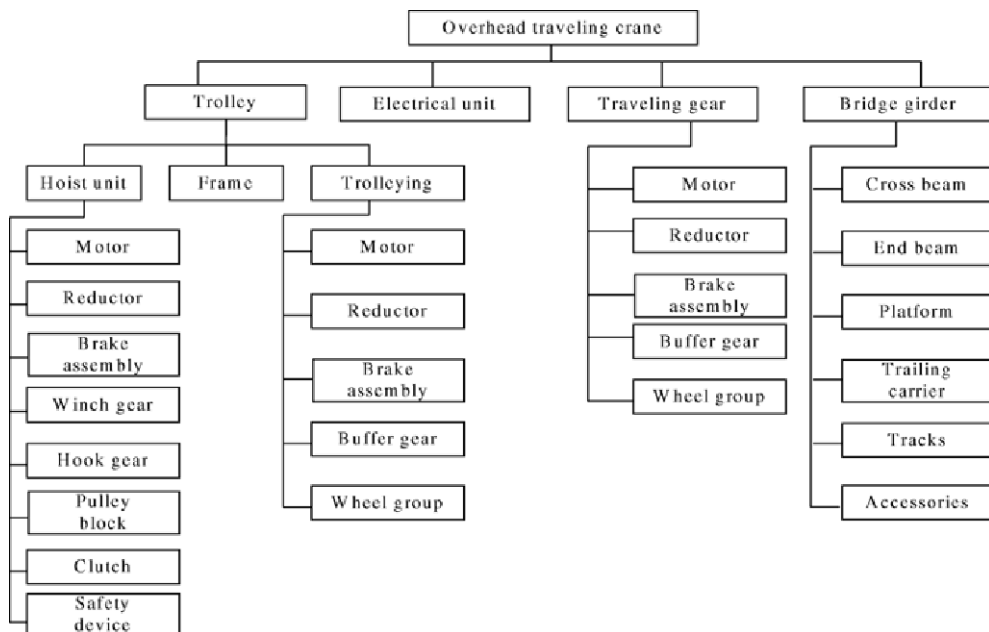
Overhead traveling crane

Trolley
Electrical unit
Traveling gear
Bridge girder

Hoist unit
Frame
Trolleying

Motor
Reductor
Brake assembly
Winch gear
Hook gear
Pulley block
Clutch
Safety device

Motor
Reductor
Brake assembly
Buffer gear
Wheel group

Motor
Reductor
Brake assembly
Buffer gear
Wheel group

Cross beam
End beam
Platform
Trailing carrier
Tracks
Accessories